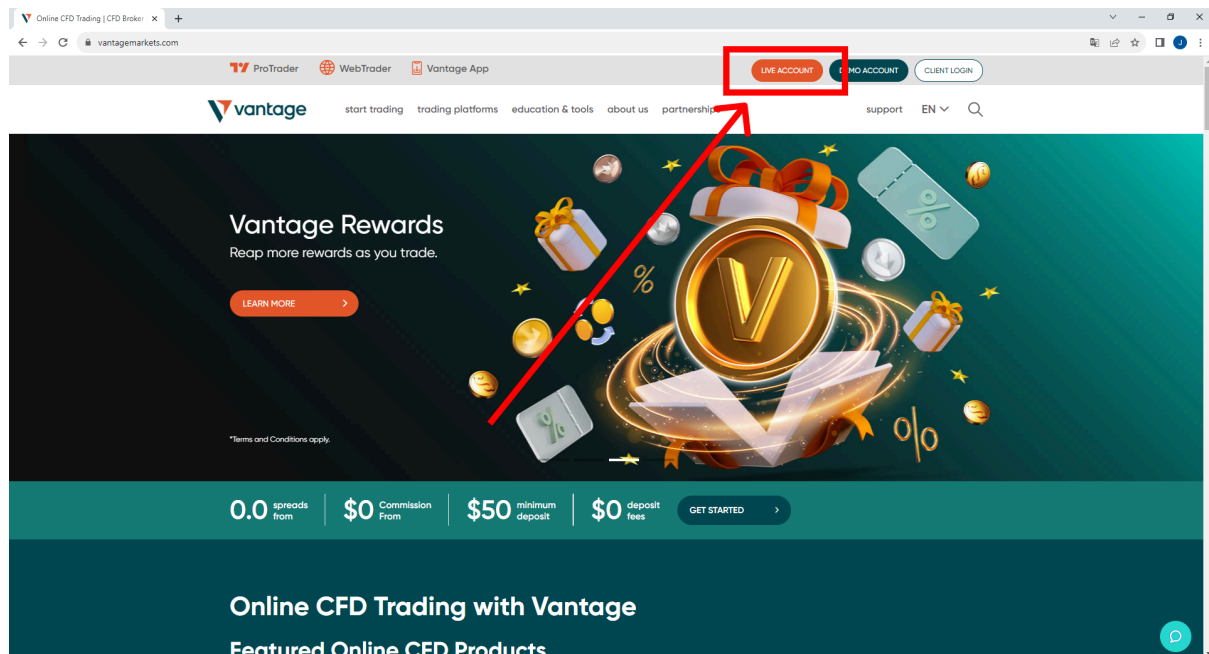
Online CFD Trading | CFD Broker ×

vantagemarkets.com

ProTrader WebTrader Vantage App

LIVE ACCOUNT D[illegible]MO ACCOUNT CLIENT LOGIN

vantage start trading trading platforms education & tools about us partnership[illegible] support EN

Vantage Rewards

Reap more rewards as you trade.

LEARN MORE

*Terms and Conditions apply.

0.0 spreads from $0 Commission From $50 minimum deposit $0 deposit fees GET STARTED

Online CFD Trading with Vantage

Featured Online CFD Products